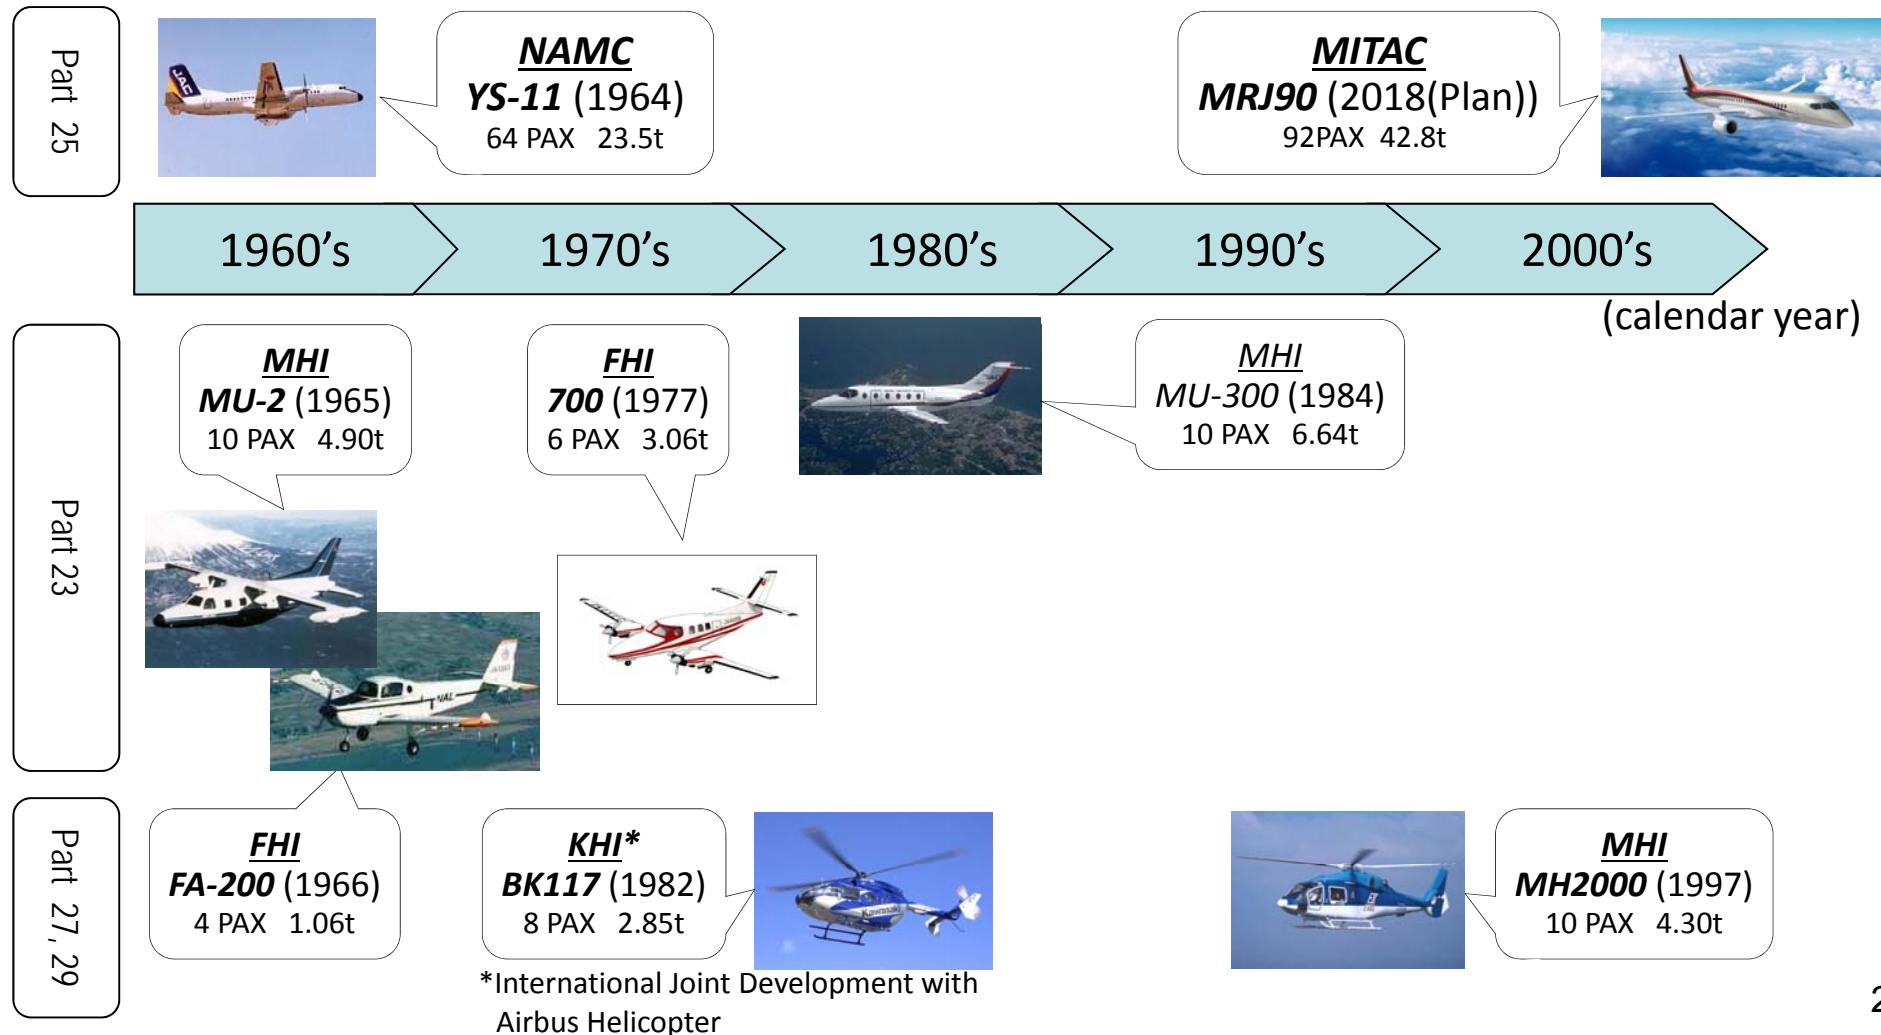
Part 25

NAMC
YS-11 (1964)
64 PAX 23.5t

MITAC
MRJ90 (2018(Plan))
92PAX 42.8t

1960’s

1970’s

1980’s

1990’s

2000’s

(calendar year)

Part 23

MHI
MU-2 (1965)
10 PAX 4.90t

FHI
700 (1977)
6 PAX 3.06t

MHI
MU-300 (1984)
10 PAX 6.64t

Part 27, 29

FHI
FA-200 (1966)
4 PAX 1.06t

KHI*
BK117 (1982)
8 PAX 2.85t

MHI
MH2000 (1997)
10 PAX 4.30t

*International Joint Development with Airbus Helicopter

2